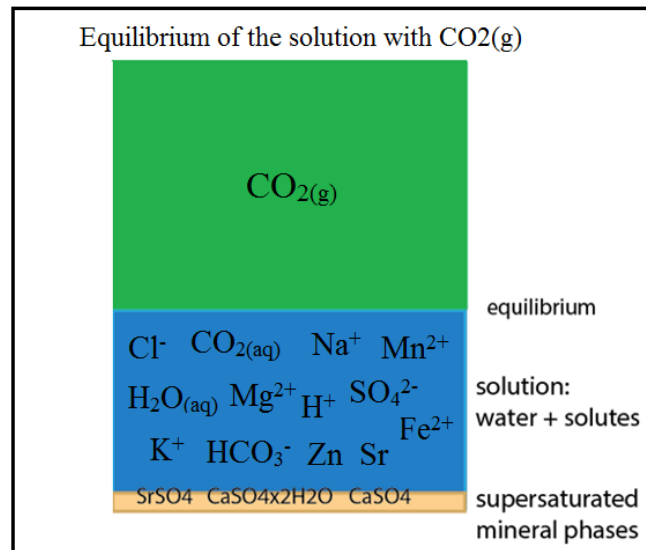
Equilibrium of the solution with CO2(g)

$CO_{2(g)}$

equilibrium

$Cl^-$ $CO_{2(aq)}$ $Na^+$ $Mn^{2+}$

$H_2O_{(aq)}$ $Mg^{2+}$ $H^+$ $SO_4^{2-}$ $Fe^{2+}$

$K^+$ $HCO_3^-$ Zn Sr

solution: water + solutes

SrSO4 CaSO4x2H2O CaSO4

supersaturated mineral phases